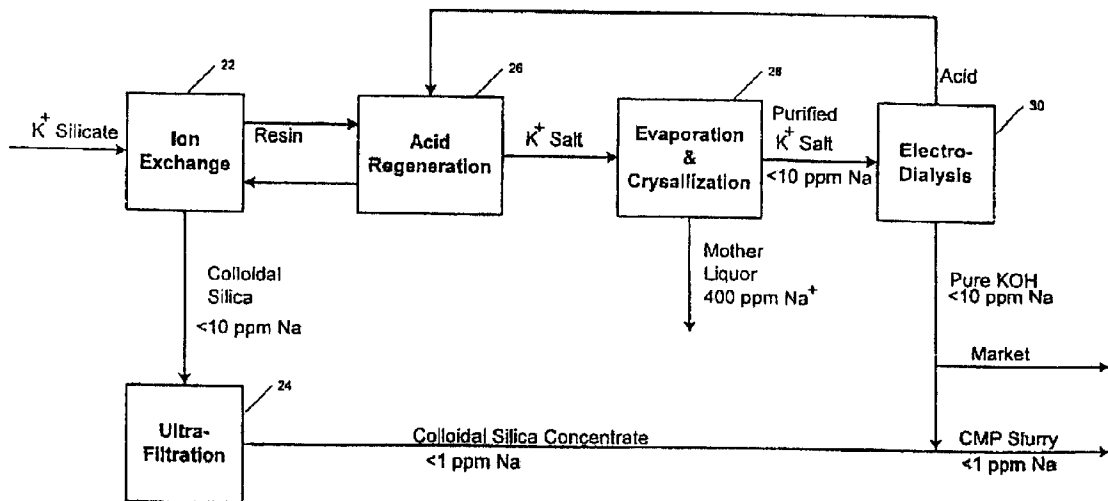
22
$K^+$ Silicate
Ion Exchange
Resin
26
Acid Regeneration
$K^+$ Salt
28
Evaporation & Crysallization
Purified $K^+$ Salt
<10 ppm Na
Acid
30
Electro-Dialysis
Colloidal Silica
<10 ppm Na
Mother Liquor
400 ppm $Na^+$
Pure KOH
<10 ppm Na
Market
24
Ultra-Filtration
Colloidal Silica Concentrate
<1 ppm Na
CMP Slurry
<1 ppm Na